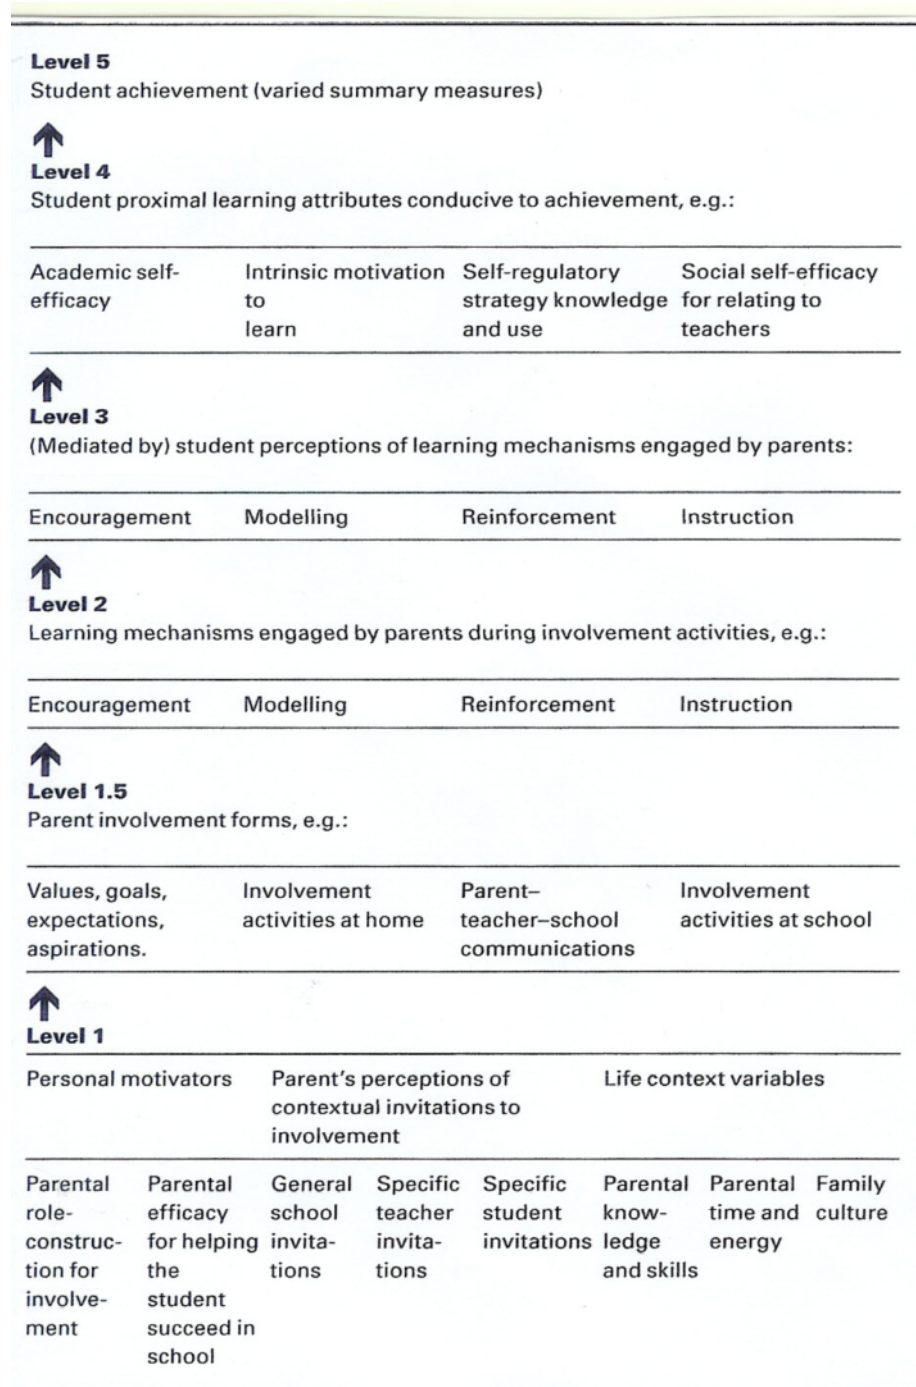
**Level 5**
Student achievement (varied summary measures)

**Level 4**
Student proximal learning attributes conducive to achievement, e.g.:

| Academic self-efficacy | Intrinsic motivation to learn | Self-regulatory strategy knowledge and use | Social self-efficacy for relating to teachers |
|---|---|---|---|

**Level 3**
(Mediated by) student perceptions of learning mechanisms engaged by parents:

| Encouragement | Modelling | Reinforcement | Instruction |
|---|---|---|---|

**Level 2**
Learning mechanisms engaged by parents during involvement activities, e.g.:

| Encouragement | Modelling | Reinforcement | Instruction |
|---|---|---|---|

**Level 1.5**
Parent involvement forms, e.g.:

| Values, goals, expectations, aspirations. | Involvement activities at home | Parent–teacher–school communications | Involvement activities at school |
|---|---|---|---|

**Level 1**

| Personal motivators | | Parent's perceptions of contextual invitations to involvement | | | Life context variables | | |
|---|---|---|---|---|---|---|---|
| Parental role-construction for involvement | Parental efficacy for helping the student succeed in school | General school invitations | Specific teacher invitations | Specific student invitations | Parental knowledge and skills | Parental time and energy | Family culture |